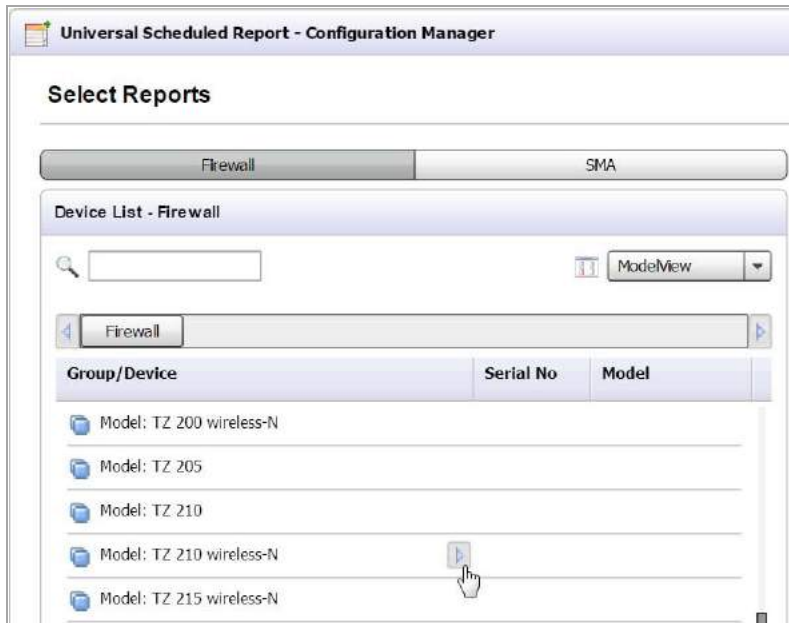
Universal Scheduled Report - Configuration Manager

Select Reports

Firewall

SMA

Device List - Firewall

ModelView

Firewall

| Group/Device | Serial No | Model |
|---|---|---|
| Model: TZ 200 wireless-N | | |
| Model: TZ 205 | | |
| Model: TZ 210 | | |
| Model: TZ 210 wireless-N | | |
| Model: TZ 215 wireless-N | | |